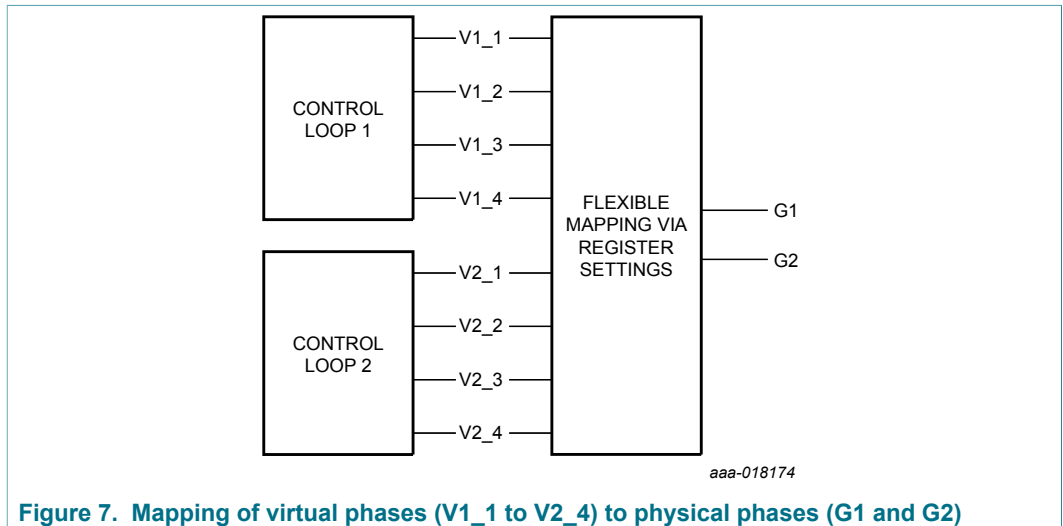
CONTROL LOOP 1

V1_1

V1_2

V1_3

V1_4

CONTROL LOOP 2

V2_1

V2_2

V2_3

V2_4

FLEXIBLE MAPPING VIA REGISTER SETTINGS

G1

G2

aaa-018174

Figure 7. Mapping of virtual phases (V1_1 to V2_4) to physical phases (G1 and G2)